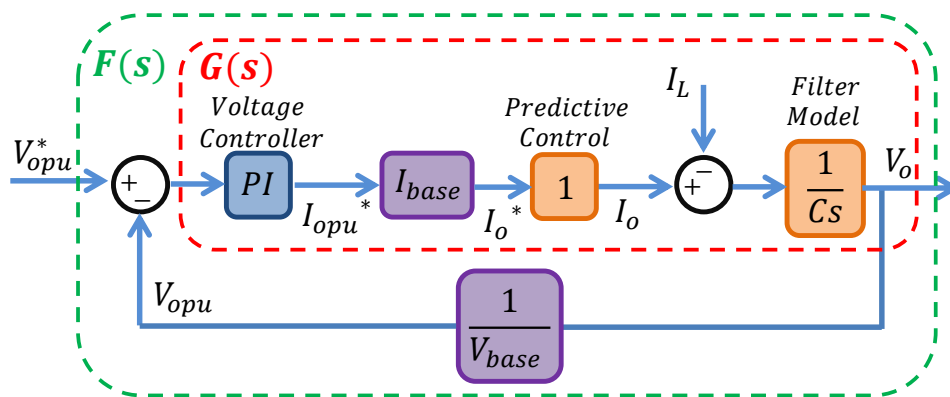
$F(s)$

$G(s)$

Voltage Controller

Predictive Control

$I_L$

Filter Model

$V_{opu}^*$

$+$ $-$

$PI$

$I_{base}$

$1$

$+$ $-$

$\frac{1}{Cs}$

$V_o$

$I_{opu}{}^*$

$I_o{}^*$

$I_o$

$V_{opu}$

$\frac{1}{V_{base}}$